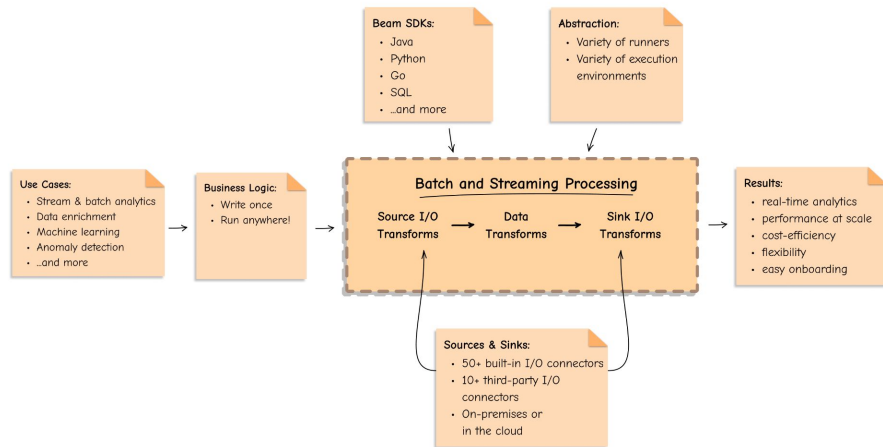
Beam SDKs:
- Java
- Python
- Go
- SQL
- ...and more

Abstraction:
- Variety of runners
- Variety of execution environments

Use Cases:
- Stream & batch analytics
- Data enrichment
- Machine learning
- Anomaly detection
- ...and more

Business Logic:
- Write once
- Run anywhere!

Batch and Streaming Processing

Source I/O Transforms

Data Transforms

Sink I/O Transforms

Results:
- real-time analytics
- performance at scale
- cost-efficiency
- flexibility
- easy onboarding

Sources & Sinks:
- 50+ built-in I/O connectors
- 10+ third-party I/O connectors
- On-premises or in the cloud